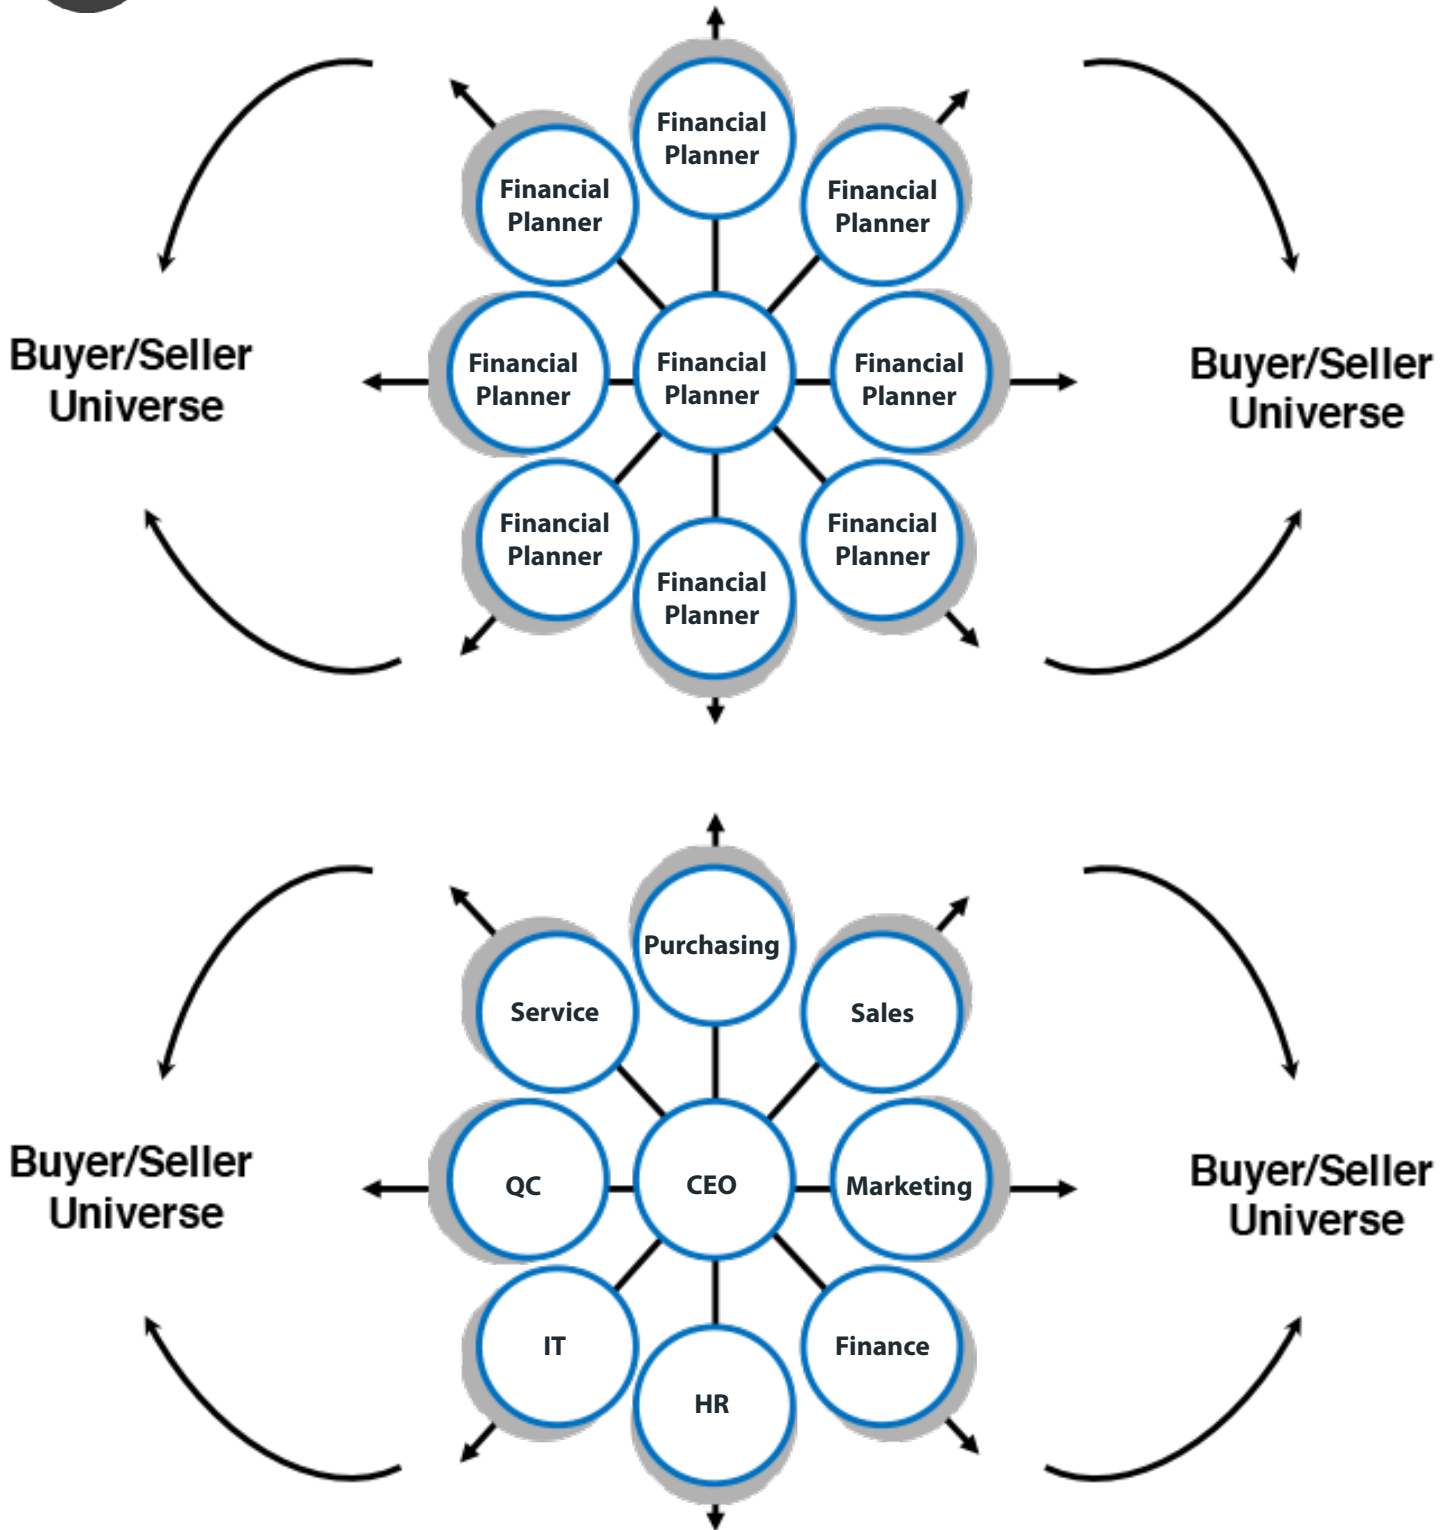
Financial Planner

Financial Planner

Financial Planner

Buyer/Seller Universe

Financial Planner

Financial Planner

Financial Planner

Buyer/Seller Universe

Financial Planner

Financial Planner

Financial Planner

Purchasing

Service

Sales

Buyer/Seller Universe

QC

CEO

Marketing

Buyer/Seller Universe

IT

Finance

HR